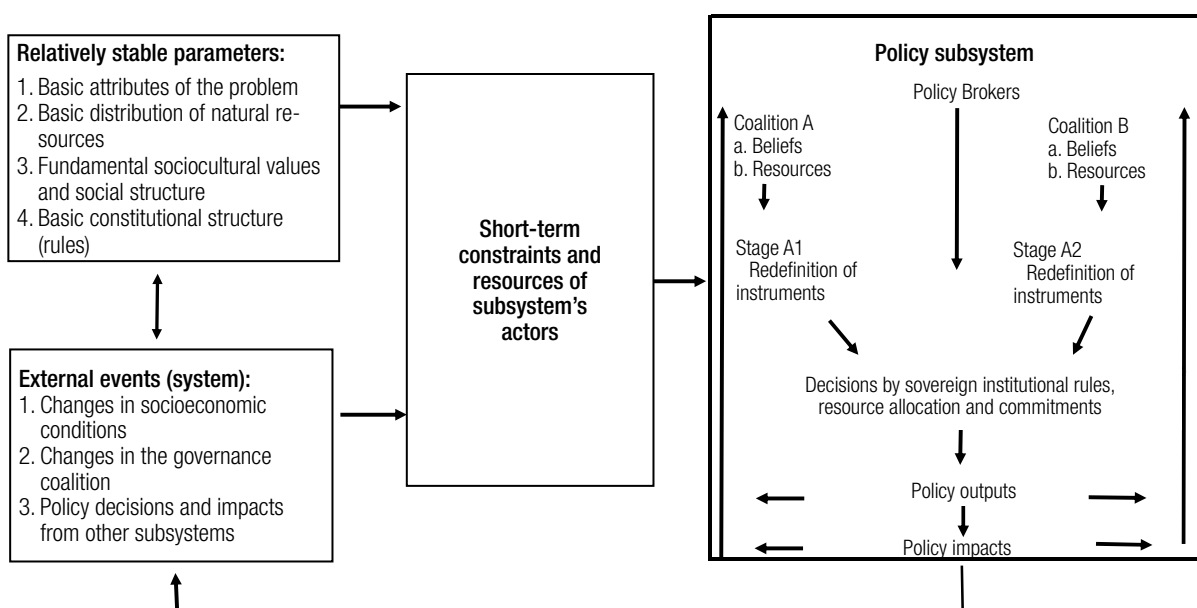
Relatively stable parameters:
1. Basic attributes of the problem
2. Basic distribution of natural resources
3. Fundamental sociocultural values and social structure
4. Basic constitutional structure (rules)

External events (system):
1. Changes in socioeconomic conditions
2. Changes in the governance coalition
3. Policy decisions and impacts from other subsystems

Short-term constraints and resources of subsystem's actors

Policy subsystem

Policy Brokers

Coalition A
a. Beliefs
b. Resources

Coalition B
a. Beliefs
b. Resources

Stage A1
Redefinition of instruments

Stage A2
Redefinition of instruments

Decisions by sovereign institutional rules, resource allocation and commitments

Policy outputs

Policy impacts